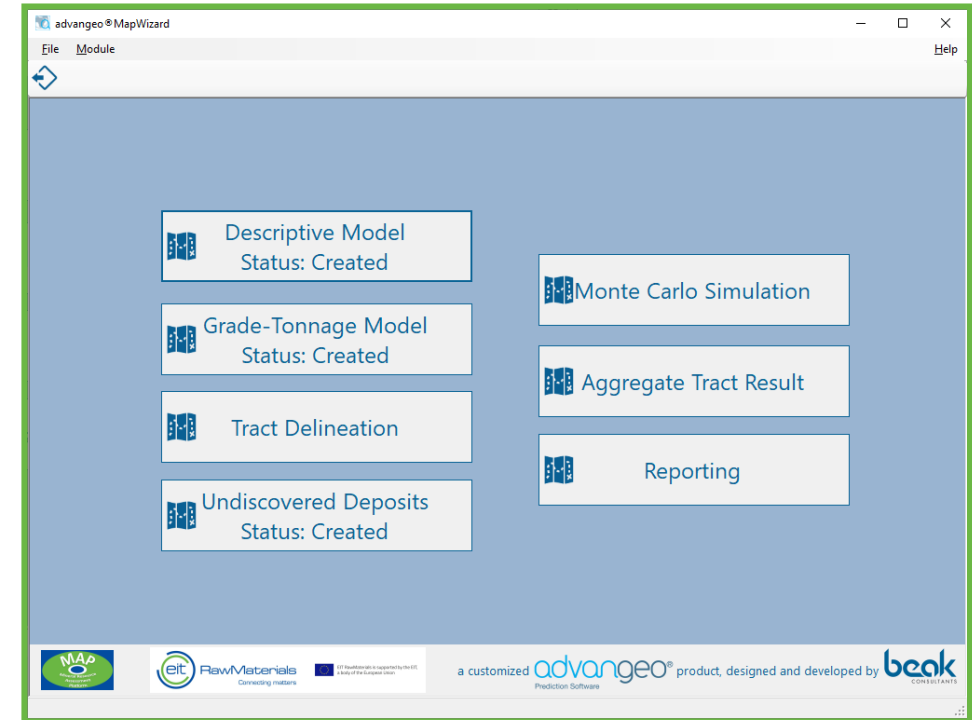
advangeo® MapWizard

File Module Help

Descriptive Model
Status: Created

Grade-Tonnage Model
Status: Created

Tract Delineation

Undiscovered Deposits
Status: Created

Monte Carlo Simulation

Aggregate Tract Result

Reporting

MAP

eit RawMaterials
Connecting matters

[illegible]

a customized advangeo® product, designed and developed by beak
Prediction Software
CONSULTANTS